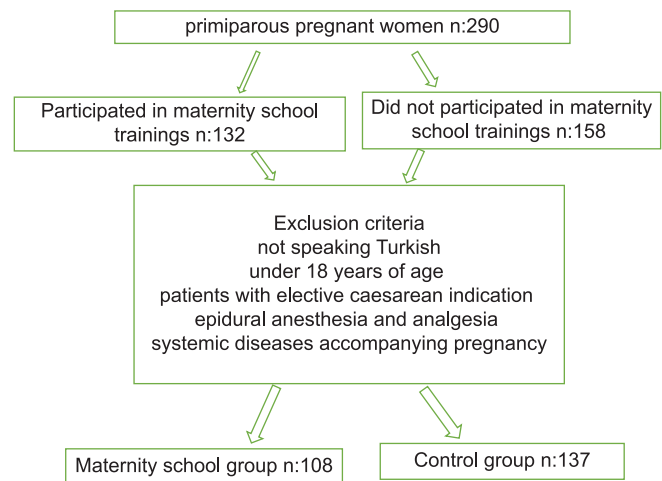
primiparous pregnant women n:290

Participated in maternity school trainings n:132

Did not participated in maternity school trainings n:158

Exclusion criteria
not speaking Turkish
under 18 years of age
patients with elective caesarean indication
epidural anesthesia and analgesia
systemic diseases accompanying pregnancy

Maternity school group n:108

Control group n:137